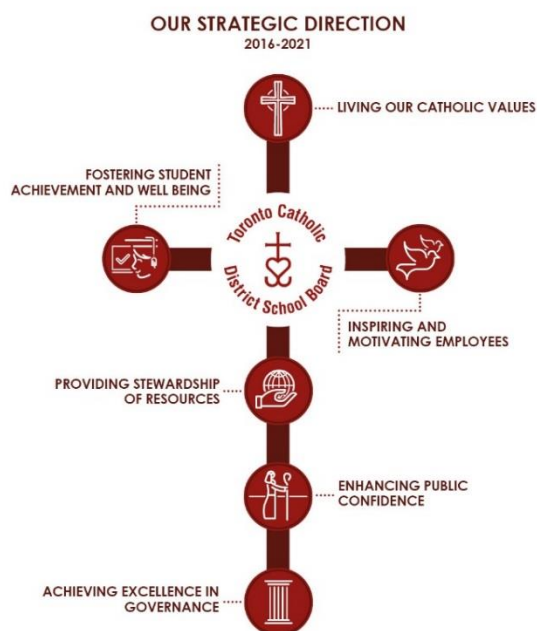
OUR STRATEGIC DIRECTION
2016-2021

LIVING OUR CATHOLIC VALUES

FOSTERING STUDENT ACHIEVEMENT AND WELL BEING

Toronto Catholic District School Board

INSPIRING AND MOTIVATING EMPLOYEES

PROVIDING STEWARDSHIP OF RESOURCES

ENHANCING PUBLIC CONFIDENCE

ACHIEVING EXCELLENCE IN GOVERNANCE